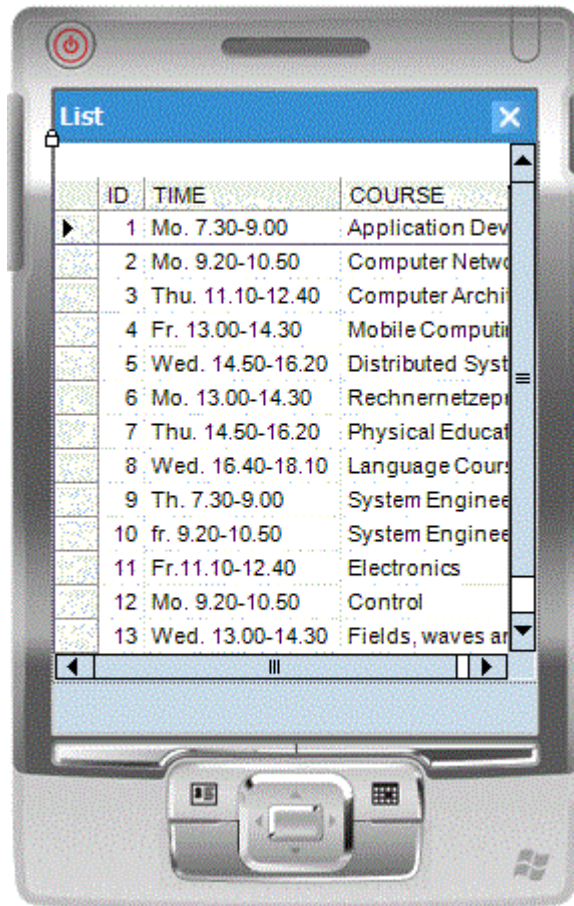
List

| ID | TIME | COURSE |
|---|---|---|
| 1 | Mo. 7.30-9.00 | Application Dev |
| 2 | Mo. 9.20-10.50 | Computer Netwo |
| 3 | Thu. 11.10-12.40 | Computer Archit |
| 4 | Fr. 13.00-14.30 | Mobile Computin |
| 5 | Wed. 14.50-16.20 | Distributed Syst |
| 6 | Mo. 13.00-14.30 | Rechnernetzepr |
| 7 | Thu. 14.50-16.20 | Physical Educat |
| 8 | Wed. 16.40-18.10 | Language Cours |
| 9 | Th. 7.30-9.00 | System Enginee |
| 10 | fr. 9.20-10.50 | System Enginee |
| 11 | Fr.11.10-12.40 | Electronics |
| 12 | Mo. 9.20-10.50 | Control |
| 13 | Wed. 13.00-14.30 | Fields, waves ar |